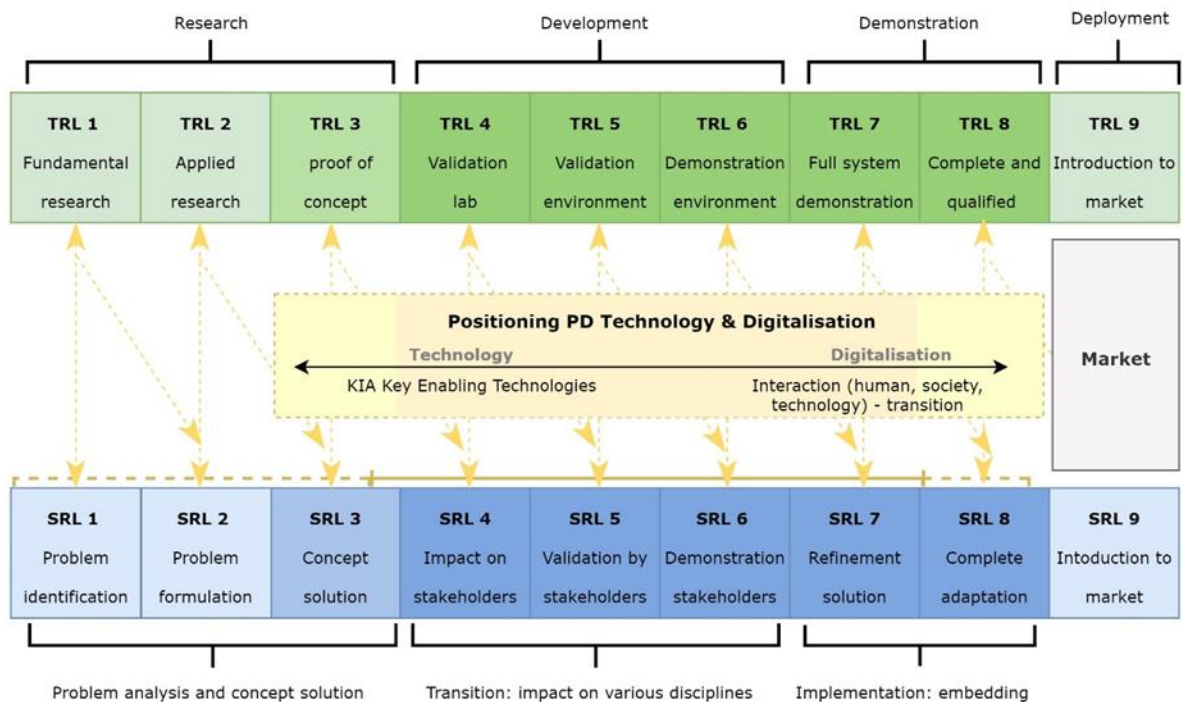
Research

Development

Demonstration

Deployment

| TRL 1 Fundamental research | TRL 2 Applied research | TRL 3 proof of concept | TRL 4 Validation lab | TRL 5 Validation environment | TRL 6 Demonstration environment | TRL 7 Full system demonstration | TRL 8 Complete and qualified | TRL 9 Introduction to market |
|---|---|---|---|---|---|---|---|---|

Market

Positioning PD Technology & Digitalisation

Technology

Digitalisation

KIA Key Enabling Technologies

Interaction (human, society, technology) - transition

| SRL 1 Problem identification | SRL 2 Problem formulation | SRL 3 Concept solution | SRL 4 Impact on stakeholders | SRL 5 Validation by stakeholders | SRL 6 Demonstration stakeholders | SRL 7 Refinement solution | SRL 8 Complete adaptation | SRL 9 Intoduction to market |
|---|---|---|---|---|---|---|---|---|

Problem analysis and concept solution

Transition: impact on various disciplines

Implementation: embedding